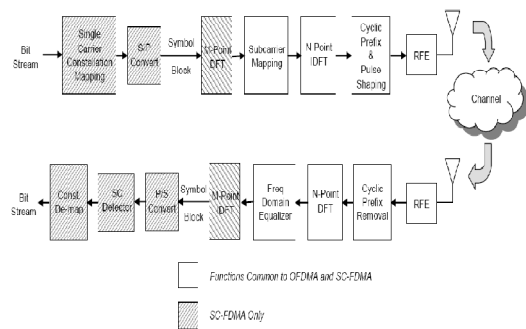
Bit Stream

Single Carrier Constellation Mapping

S/P Convert

Symbol Block

N-Point DFT

Subcarrier Mapping

N Point IDFT

Cyclic Prefix & Pulse Shaping

RFE

Channel

RFE

Cyclic Prefix Removal

N-Point DFT

Freq Domain Equalizer

M-Point IDFT

Symbol Block

P/S Convert

SC Detector

Const. De-map

Bit Stream

Functions Common to OFDMA and SC-FDMA

SC-FDMA Only